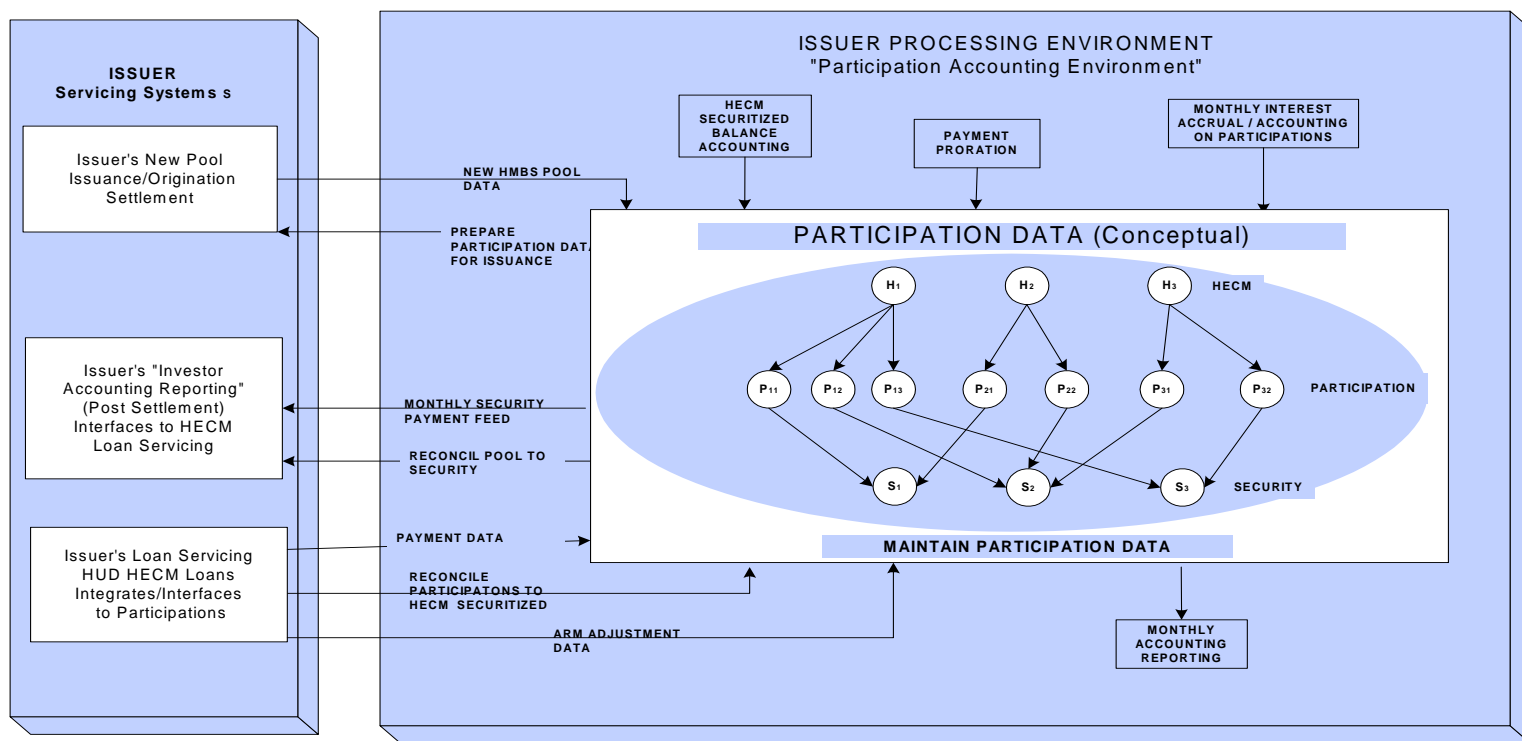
ISSUER
Servicing Systems s

Issuer's New Pool Issuance/Origination Settlement

Issuer's "Investor Accounting Reporting" (Post Settlement) Interfaces to HECM Loan Servicing

Issuer's Loan Servicing HUD HECM Loans Integrates/Interfaces to Participations

ISSUER PROCESSING ENVIRONMENT
"Participation Accounting Environment"

HECM SECURITIZED BALANCE ACCOUNTING

PAYMENT PRORATION

MONTHLY INTEREST ACCRUAL / ACCOUNTING ON PARTICIPATIONS

NEW HMBS POOL DATA

PREPARE PARTICIPATION DATA FOR ISSUANCE

PARTICIPATION DATA (Conceptual)

$H_1$

$H_2$

$H_3$

HECM

$P_{11}$ $P_{12}$ $P_{13}$ $P_{21}$ $P_{22}$ $P_{31}$ $P_{32}$

PARTICIPATION

MONTHLY SECURITY PAYMENT FEED

RECONCIL POOL TO SECURITY

$S_1$ $S_2$ $S_3$

SECURITY

PAYMENT DATA

MAINTAIN PARTICIPATION DATA

RECONCILE PARTICIPATONS TO HECM SECURITIZED

ARM ADJUSTMENT DATA

MONTHLY ACCOUNTING REPORTING